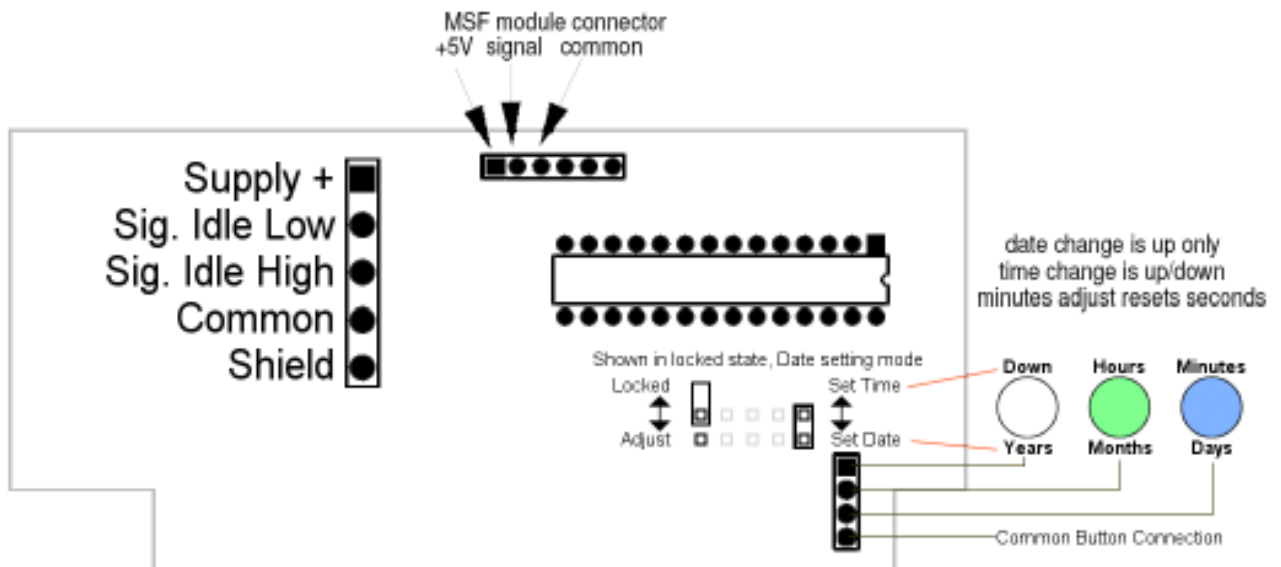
MSF module connector
+5V signal common

Supply +
Sig. Idle Low
Sig. Idle High
Common
Shield

date change is up only
time change is up/down
minutes adjust resets seconds

Shown in locked state, Date setting mode
Locked
Adjust
Set Time
Set Date

Down
Years
Hours
Months
Minutes
Days

Common Button Connection